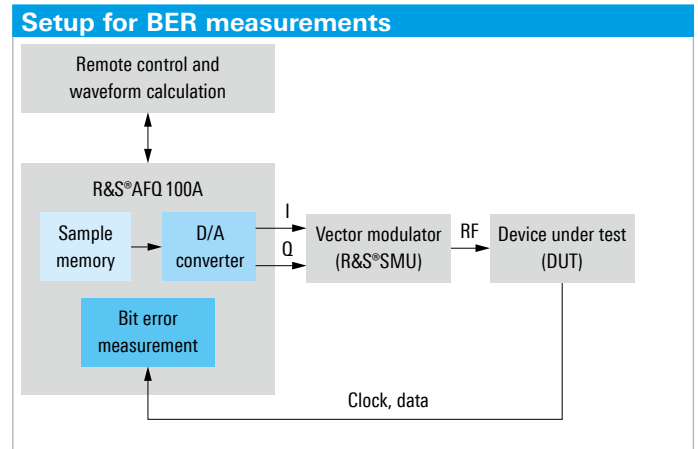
Setup for BER measurements

Remote control and waveform calculation

R&S®AFQ 100A

Sample memory

D/A converter

I

Q

Vector modulator (R&S®SMU)

RF

Device under test (DUT)

Bit error measurement

Clock, data